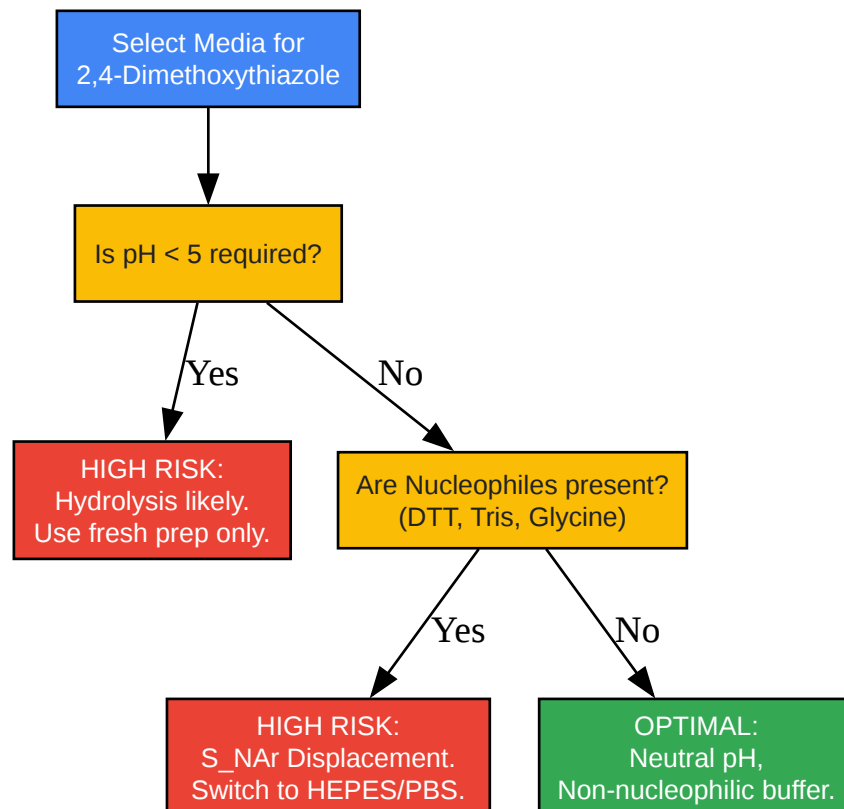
Select Media for
2,4-Dimethoxythiazole

Is pH < 5 required?

Yes

No

HIGH RISK:
Hydrolysis likely.
Use fresh prep only.

Are Nucleophiles present?
(DTT, Tris, Glycine)

Yes

No

HIGH RISK:
S_NAr Displacement.
Switch to HEPES/PBS.

OPTIMAL:
Neutral pH,
Non-nucleophilic buffer.